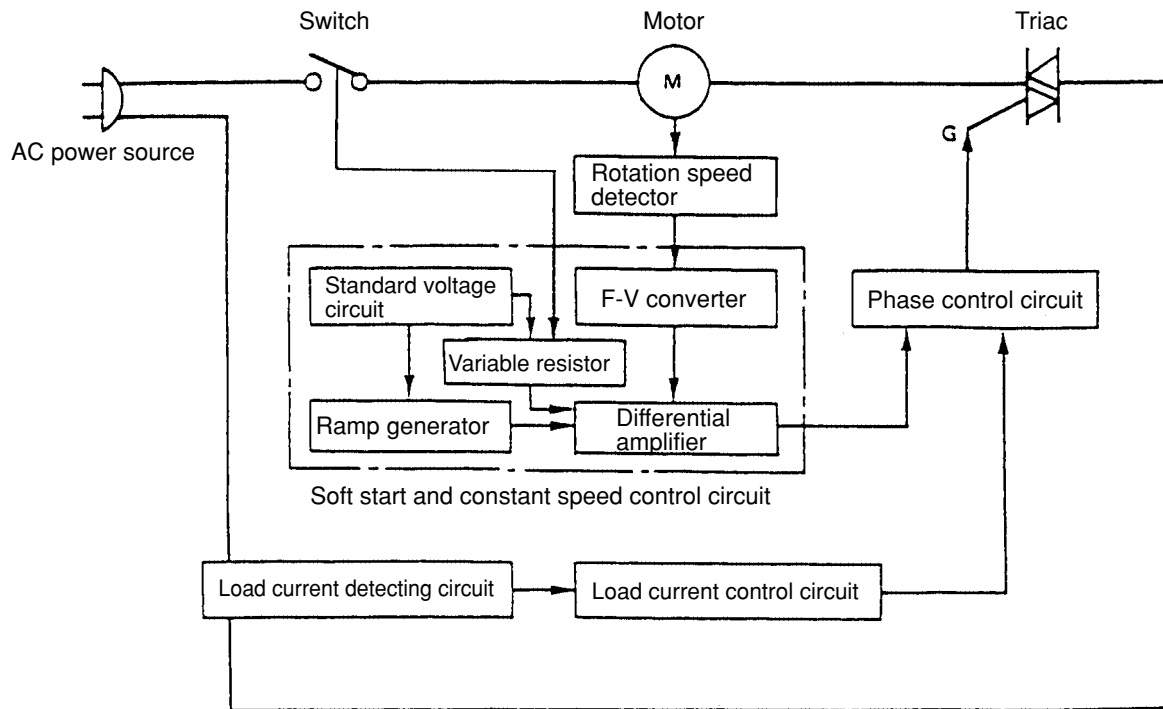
Switch

Motor

Triac

M

G

AC power source

Rotation speed detector

Standard voltage circuit

F-V converter

Phase control circuit

Variable resistor

Ramp generator

Differential amplifier

Soft start and constant speed control circuit

Load current detecting circuit

Load current control circuit